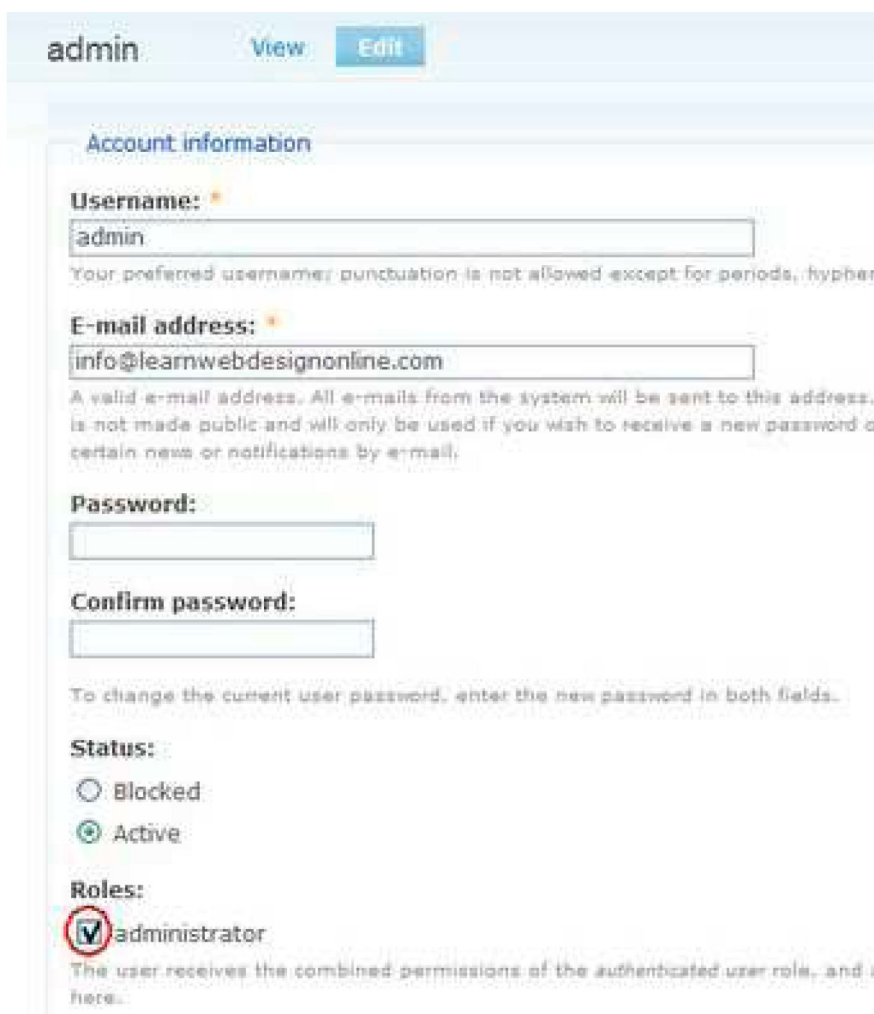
admin View Edit

Account information

Username: *
admin
Your preferred username; punctuation is not allowed except for periods, hypher

E-mail address: *
info@learnwebdesignonline.com
A valid e-mail address. All e-mails from the system will be sent to this address. is not made public and will only be used if you wish to receive a new password o certain news or notifications by e-mail.

Password:

Confirm password:

To change the current user password, enter the new password in both fields.

Status:
Blocked
Active

Roles:
administrator
The user receives the combined permissions of the authenticated user role, and here.